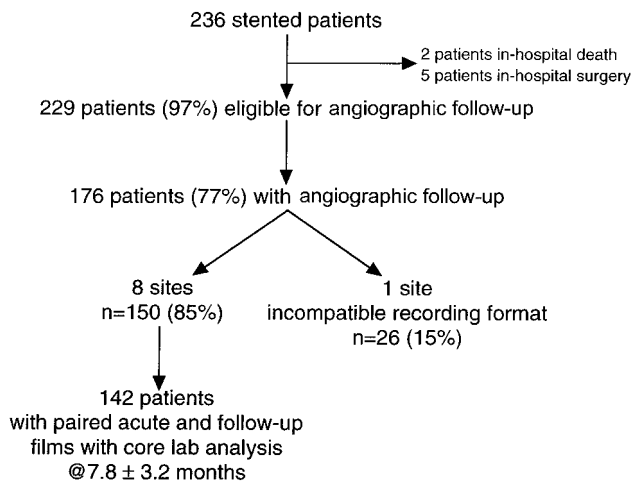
236 stented patients

2 patients in-hospital death
5 patients in-hospital surgery

229 patients (97%) eligible for angiographic follow-up

176 patients (77%) with angiographic follow-up

8 sites
n=150 (85%)

1 site
incompatible recording format
n=26 (15%)

142 patients
with paired acute and follow-up
films with core lab analysis
@7.8 $\pm$ 3.2 months